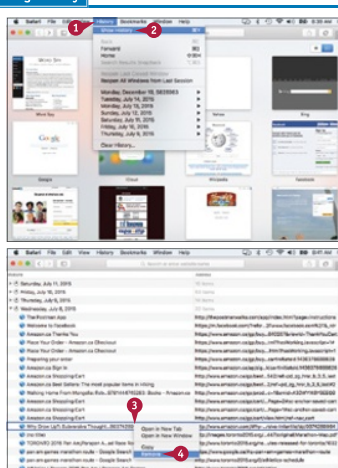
Safari File Edit View History Bookmarks Window Help

1

2

Show History

Back

Forward

Home

Search Results SnapBack

Reopen Last Closed Window

Reopen All Windows from Last Session

Monday, December 19, 2016

Tuesday, July 14, 2015

Monday, July 13, 2015

Sunday, July 12, 2015

Saturday, July 11, 2015

Friday, July 10, 2015

Thursday, July 9, 2015

Clear History...

Google

Wikipedia

Safari File Edit View History Bookmarks Window Help

History

Saturday, July 11, 2015

Friday, July 10, 2015

Thursday, July 9, 2015

Wednesday, July 8, 2015

Welcome to Facebook

Amazon.ca Thank You

Place Your Order - Amazon.ca Checkout

Place Your Order - Amazon.ca Checkout

Amazon.ca Sign In

Amazon.ca Shopping Cart

Amazon.ca Best Sellers

Amazon.ca Shopping Cart

Amazon.ca Shopping Cart

3

Open in New Tab

Open in New Window

Copy

Remove

4